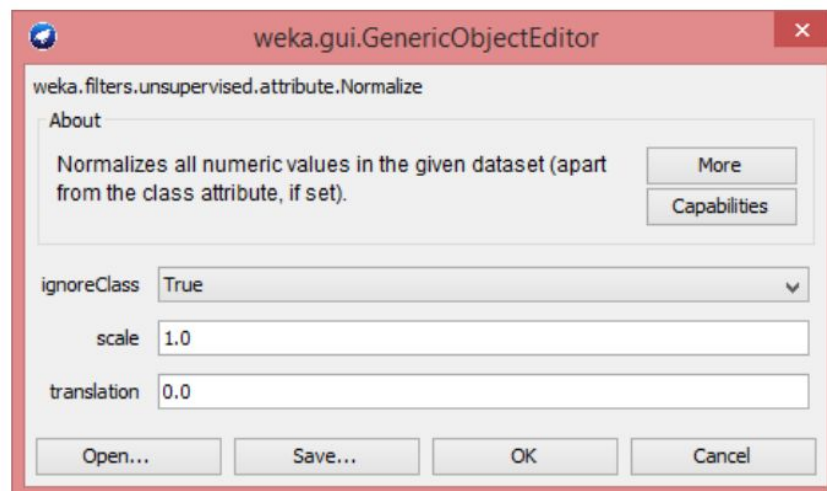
weka.gui.GenericObjectEditor

weka.filters.unsupervised.attribute.Normalize

About

Normalizes all numeric values in the given dataset (apart from the class attribute, if set).

More

Capabilities

ignoreClass True

scale 1.0

translation 0.0

Open...

Save...

OK

Cancel